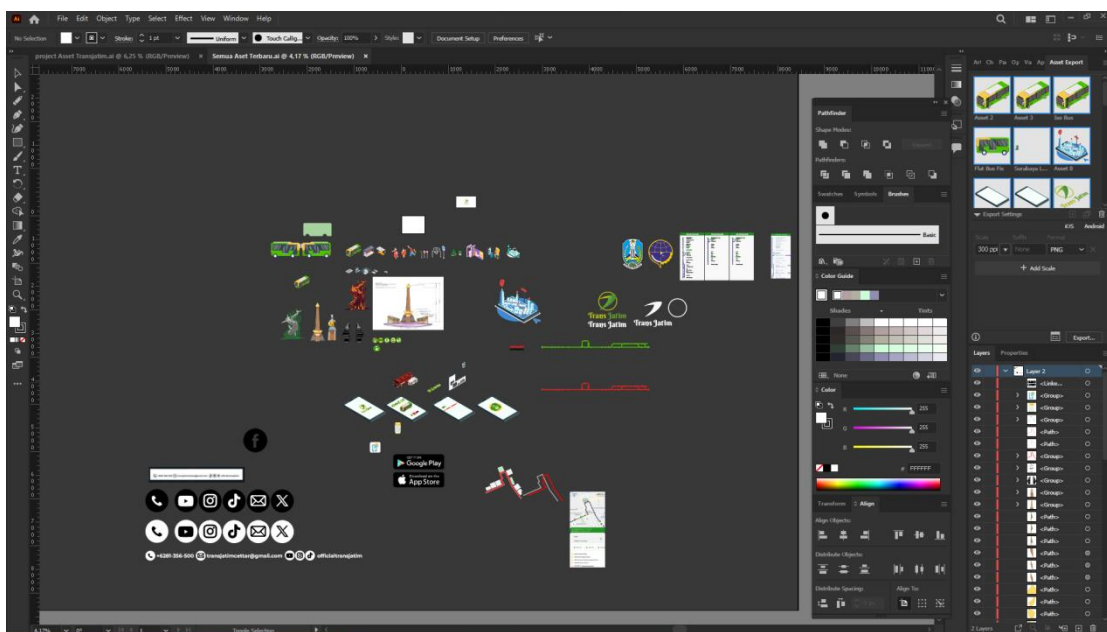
File Edit Object Type Select Effect View Window Help

No Selection Stroke: 1 pt Uniform Touch Callig... Opacity: 100% Style: Document Setup Preferences

project Aset Transjatim.ai @ 6,25 % (RGB/Preview) ×
Semua Aset Terbaru.ai @ 4,17 % (RGB/Preview) ×

Pathfinder
Shape Modes:
Expand
Pathfinders:

Swatches Symbols Brushes
Basic

Color Guide
Shades Tints

None

Color
R 255
G 255
B 255
# FFFFFF

Transform Align
Align Objects:
Distribute Objects:
Distribute Spacing: Align To:

Asset Export
Asset 2 Asset 3 Sas Bus
Flat Bus Fix Surabaya I... Asset 8

Export Settings
iOS Android
300 ppi None PNG
+ Add Scale
Export...

Layers Properties
Layer 2
<Linke...
<Group>
<Group>
<Group>
<Path>
<Path>
<Group>
<Group>
<Group>
<Group>
<Group>
<Path>
<Path>
<Path>
<Path>
<Path>
<Path>
<Path>
<Path>
<Path>
2 Layers

Trans Jatim
Trans Jatim
Trans Jatim

GET IT ON Google Play
Download on the App Store

+6281-356-500 transjatimcettar@gmail.com officialtransjatim

4,17%
Toggle Selection